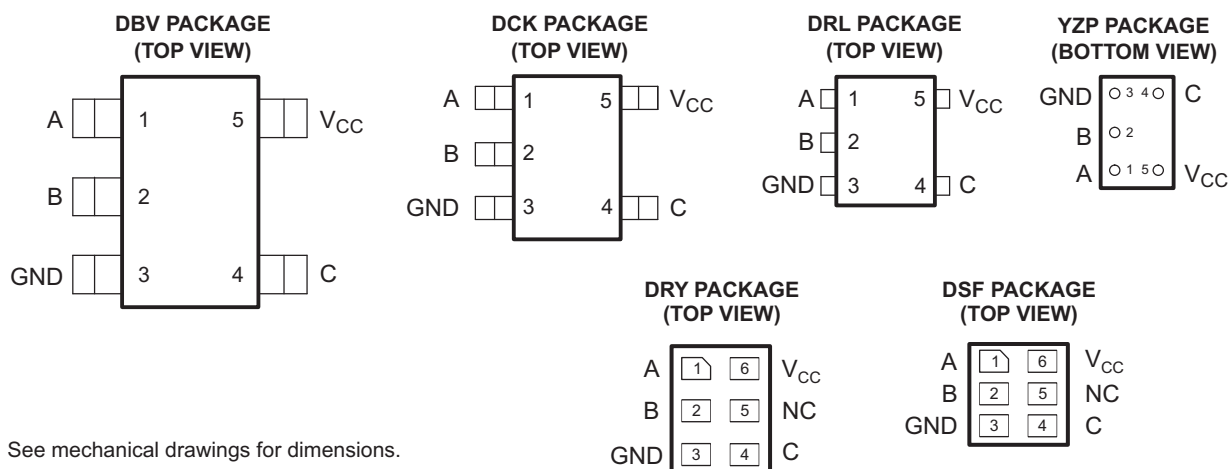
DBV PACKAGE
(TOP VIEW)

A 1 5 $V_{CC}$
B 2
GND 3 4 C

DCK PACKAGE
(TOP VIEW)

A 1 5 $V_{CC}$
B 2
GND 3 4 C

DRL PACKAGE
(TOP VIEW)

A 1 5 $V_{CC}$
B 2
GND 3 4 C

YZP PACKAGE
(BOTTOM VIEW)

GND 3 4 C
B 2
A 1 5 $V_{CC}$

DRY PACKAGE
(TOP VIEW)

A 1 6 $V_{CC}$
B 2 5 NC
GND 3 4 C

DSF PACKAGE
(TOP VIEW)

A 1 6 $V_{CC}$
B 2 5 NC
GND 3 4 C

See mechanical drawings for dimensions.